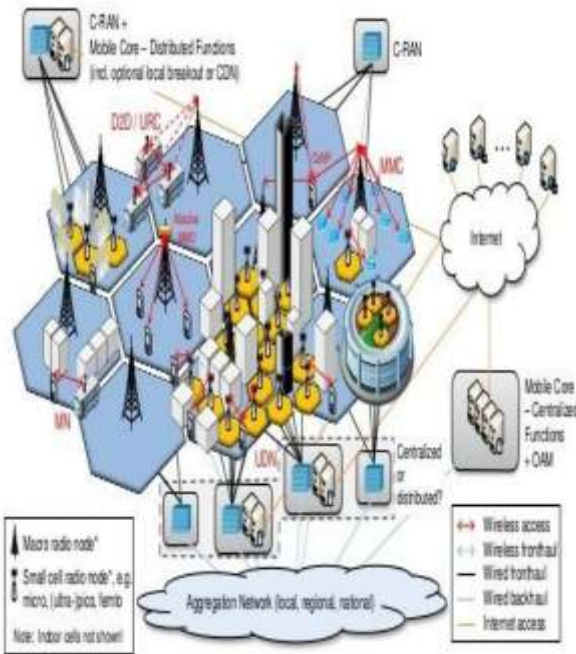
C-RAN + Mobile Core – Distributed Functions (incl. optional local breakout or CDN)

C-RAN

D2D / URC

MMC

Moving NMC

Internet

Mobile Core – Centralized Functions + OAM

MN

UDN

Centralized or distributed?

Macro radio node*

Small cell radio node*, e.g. micro, (ultra-)pico, femto

Note: Indoor cells not shown!

Aggregation Network (local, regional, national)

Wireless access

Wireless fronthaul

Wired fronthaul

Wired backhaul

Internet access